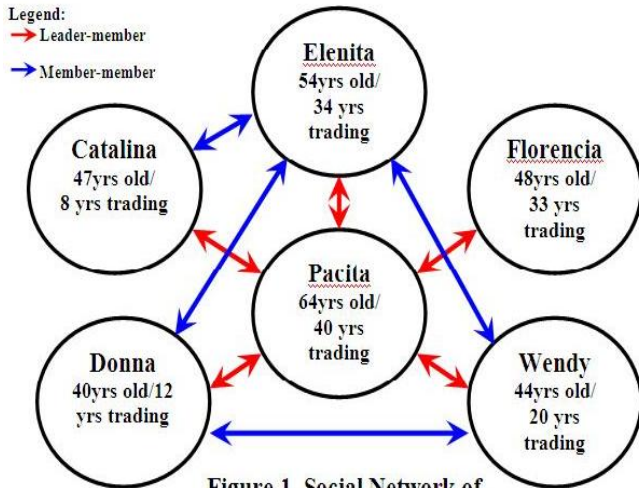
Legend:
Leader-member
Member-member

Elenita
54yrs old/
34 yrs
trading

Catalina
47yrs old/
8 yrs trading

Florencia
48yrs old/
33 yrs
trading

Pacita
64yrs old/
40 yrs
trading

Donna
40yrs old/12
yrs trading

Wendy
44yrs old/
20 yrs
trading

Figure 1. Social Network of